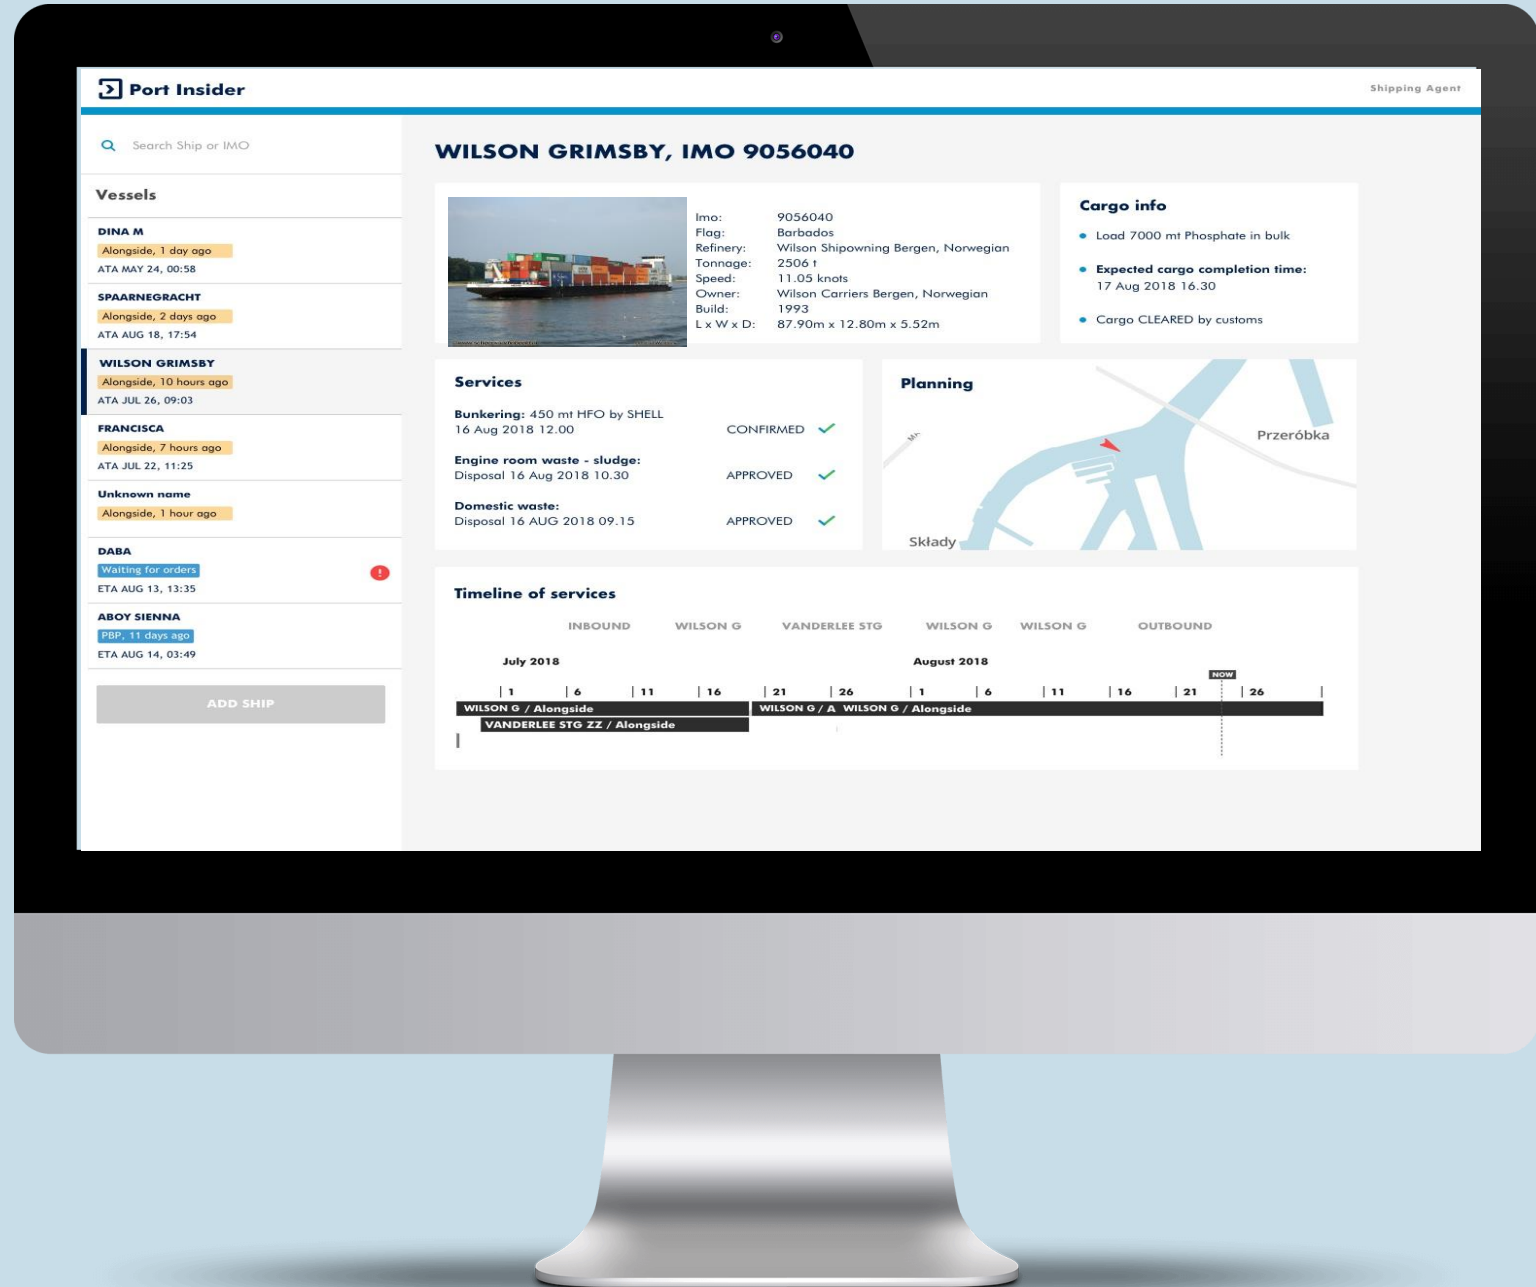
Port Insider

Shipping Agent

Search Ship or IMO

Vessels

DINA M
Alongside, 1 day ago
ATA MAY 24, 00:58

SPAARNEGRACHT
Alongside, 2 days ago
ATA AUG 18, 17:54

WILSON GRIMSBY
Alongside, 10 hours ago
ATA JUL 26, 09:03

FRANCISCA
Alongside, 7 hours ago
ATA JUL 22, 11:25

Unknown name
Alongside, 1 hour ago

DABA
Waiting for orders
ETA AUG 13, 13:35

ABOY SIENNA
PBP, 11 days ago
ETA AUG 14, 03:49

ADD SHIP

WILSON GRIMSBY, IMO 9056040

| | |
|---|---|
| Imo: | 9056040 |
| Flag: | Barbados |
| Refinery: | Wilson Shipowning Bergen, Norwegian |
| Tonnage: | 2506 t |
| Speed: | 11.05 knots |
| Owner: | Wilson Carriers Bergen, Norwegian |
| Build: | 1993 |
| L x W x D: | 87.90m x 12.80m x 5.52m |

Cargo info
• Load 7000 mt Phosphate in bulk
• Expected cargo completion time: 17 Aug 2018 16.30
• Cargo CLEARED by customs

Services
Bunkering: 450 mt HFO by SHELL
16 Aug 2018 12.00 CONFIRMED
Engine room waste - sludge:
Disposal 16 Aug 2018 10.30 APPROVED
Domestic waste:
Disposal 16 AUG 2018 09.15 APPROVED

Planning
Przeróbka
Składy

Timeline of services
INBOUND WILSON G VANDERLEE STG WILSON G WILSON G OUTBOUND
July 2018 August 2018
NOW
1 6 11 16 21 26 1 6 11 16 21 26
WILSON G / Alongside
VANDERLEE STG ZZ / Alongside
WILSON G / A WILSON G / Alongside